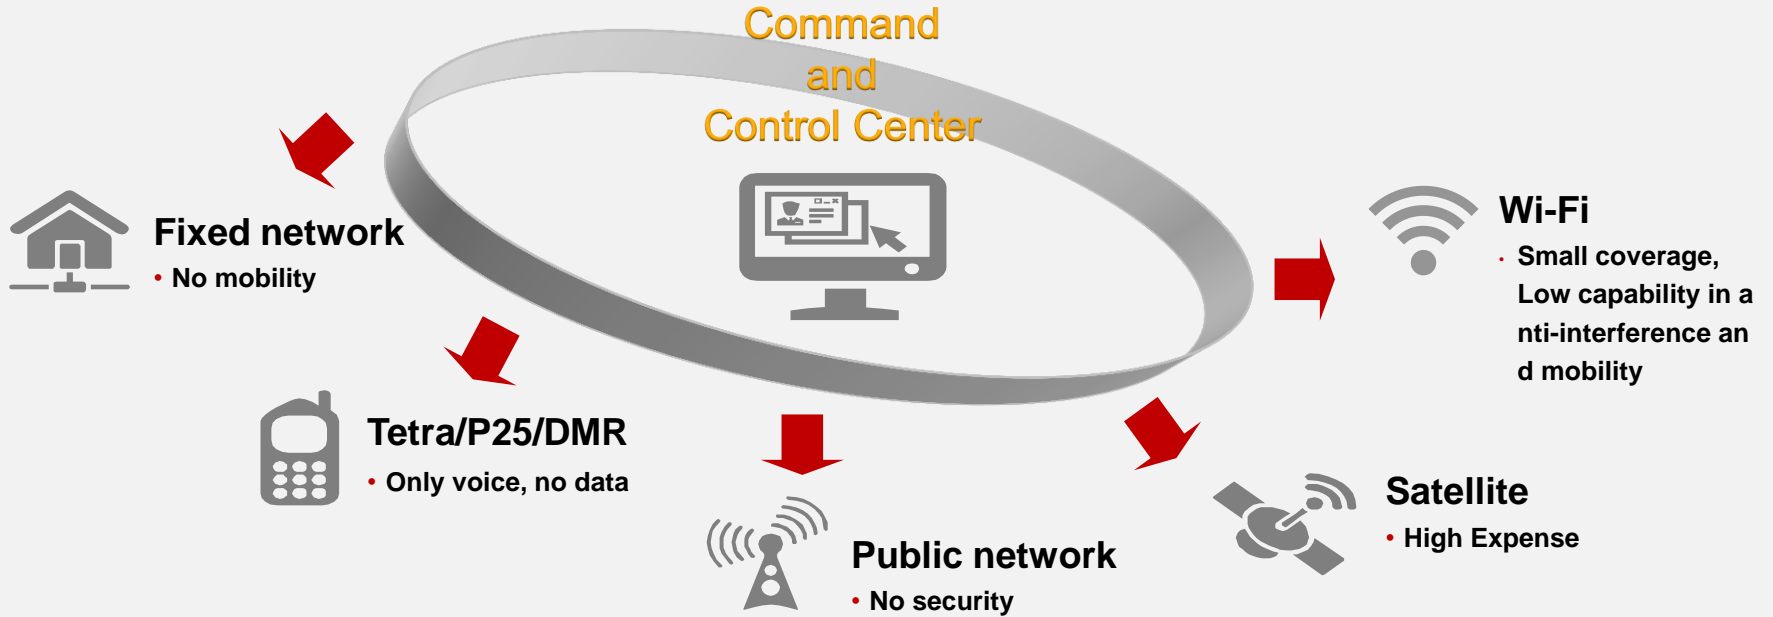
Command and Control Center

Fixed network
• No mobility

Tetra/P25/DMR
• Only voice, no data

Public network
• No security

Wi-Fi
• Small coverage, Low capability in a nti-interference an d mobility

Satellite
• High Expense